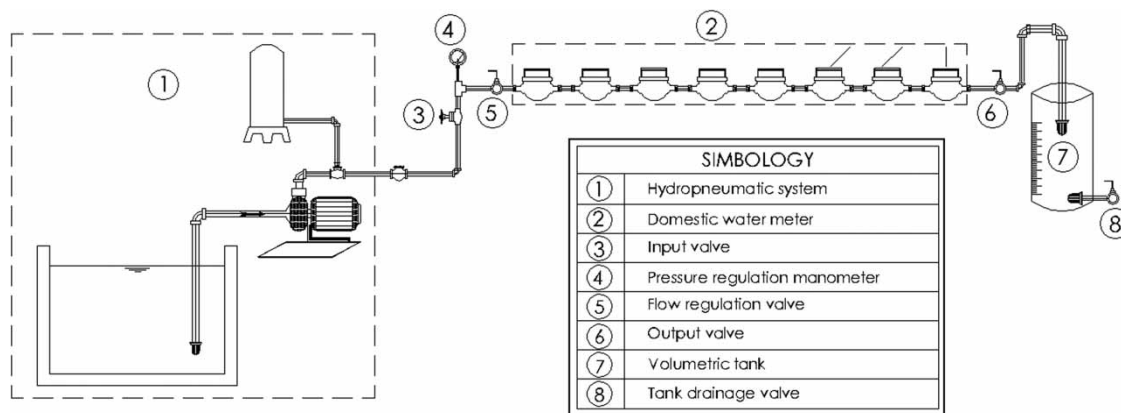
①

④

②

③ ⑤

⑥

⑦

⑧

| SIMBOLOGY | |
|---|---|
| ① | Hydropneumatic system |
| ② | Domestic water meter |
| ③ | Input valve |
| ④ | Pressure regulation manometer |
| ⑤ | Flow regulation valve |
| ⑥ | Output valve |
| ⑦ | Volumetric tank |
| ⑧ | Tank drainage valve |